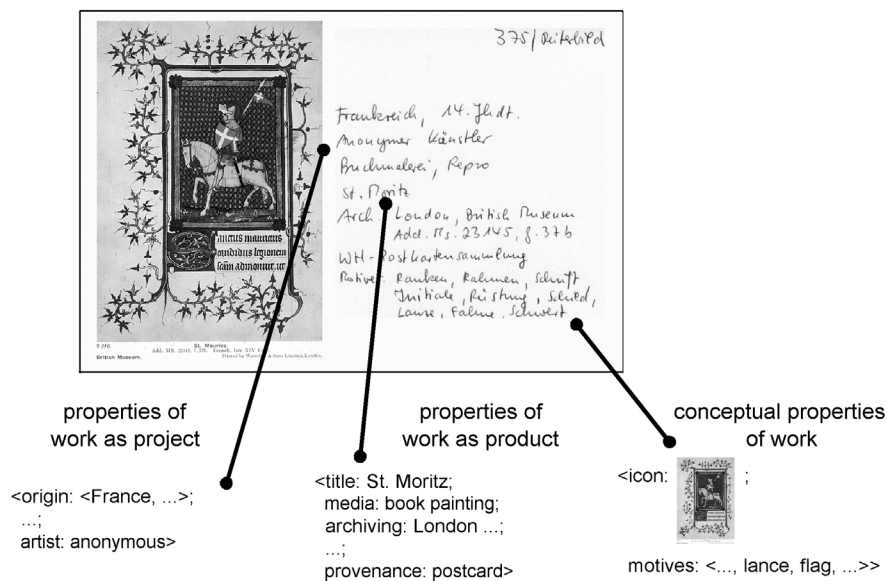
375/Ritterbild

Frankreich, 14. Jhdt.
Anonymer Künstler
Buchmalerei, Repro
St. Moritz
Arch. London, British Museum
Add. Ms. 23145, f. 37b
WH-Postkartensammlung
Motive: Ranken, Rahmen, Schrift
Initiale, Rüstung, Schild,
Lanze, Fahne, Schwert

aticus mauricius
andidus legionem
sam admonuit ut

5 276. St. Mauritius.
British Museum. Add. MS. 23145, f. 37b. French, late XIV. C.
Printed by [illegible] & Sons Limited, London.

properties of work as project

properties of work as product

conceptual properties of work

<origin: <France, ...>;
...;
artist: anonymous>

<title: St. Moritz;
media: book painting;
archiving: London ...;
...;
provenance: postcard>

<icon: ;

motives: <..., lance, flag, ...>>